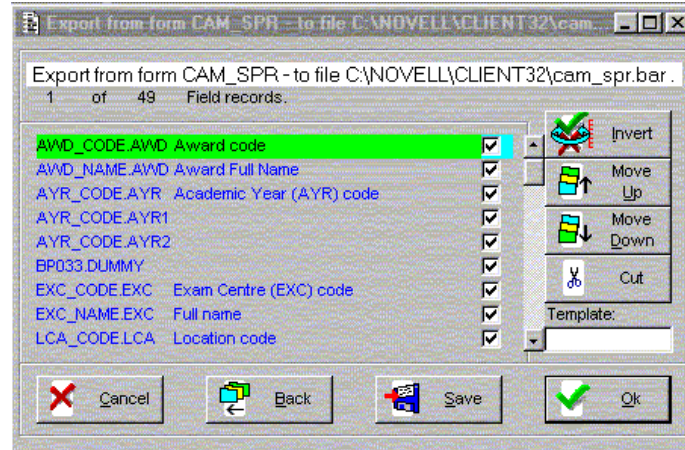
Export from form CAM_SPR - to file C:\NOVELL\CLIENT32\cam...

Export from form CAM_SPR - to file C:\NOVELL\CLIENT32\cam_spr.bar .
1 of 49 Field records.

| | | |
|---|---|---|
| AWD_CODE.AWD | Award code | ☑ |
| AWD_NAME.AWD | Award Full Name | ☑ |
| AYR_CODE.AYR | Academic Year (AYR) code | ☑ |
| AYR_CODE.AYR1 | | ☑ |
| AYR_CODE.AYR2 | | ☑ |
| BP033.DUMMY | | ☑ |
| EXC_CODE.EXC | Exam Centre (EXC) code | ☑ |
| EXC_NAME.EXC | Full name | ☑ |
| LCA_CODE.LCA | Location code | ☑ |

Invert
Move Up
Move Down
Cut
Template:

Cancel
Back
Save
Ok